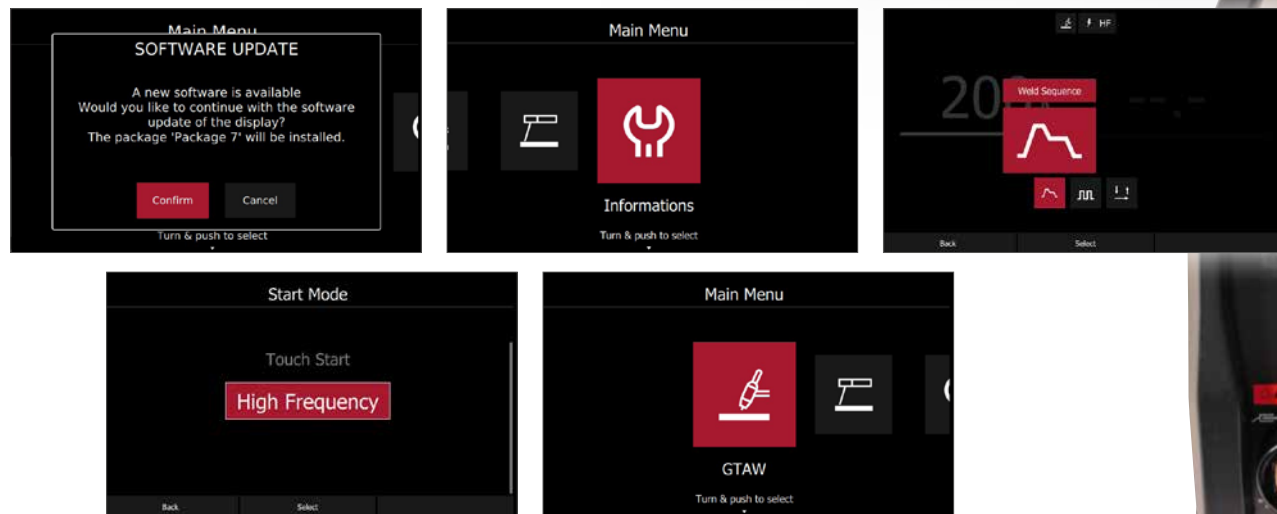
Main Menu

SOFTWARE UPDATE

A new software is available
Would you like to continue with the software update of the display?
The package 'Package 7' will be installed.

Confirm

Cancel

Turn & push to select

Main Menu

Informations

Turn & push to select

HF

20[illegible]

Weld Sequence

Back

Select

Start Mode

Touch Start

High Frequency

Back

Select

Main Menu

GTAW

Turn & push to select